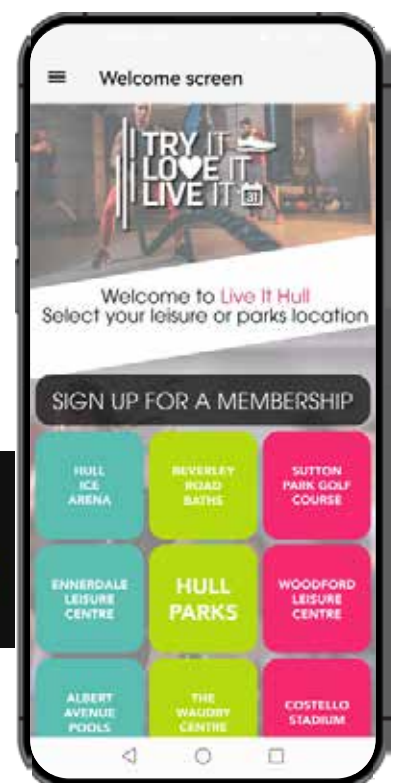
Welcome screen

TRY IT
LOVE IT
LIVE IT

Welcome to Live It Hull
Select your leisure or parks location

SIGN UP FOR A MEMBERSHIP

HULL ICE ARENA

BEVERLEY ROAD BATHS

SUTTON PARK GOLF COURSE

ENNERDALE LEISURE CENTRE

HULL PARKS

WOODFORD LEISURE CENTRE

ALBERT AVENUE POOLS

THE WAUDBY CENTRE

COSTELLO STADIUM